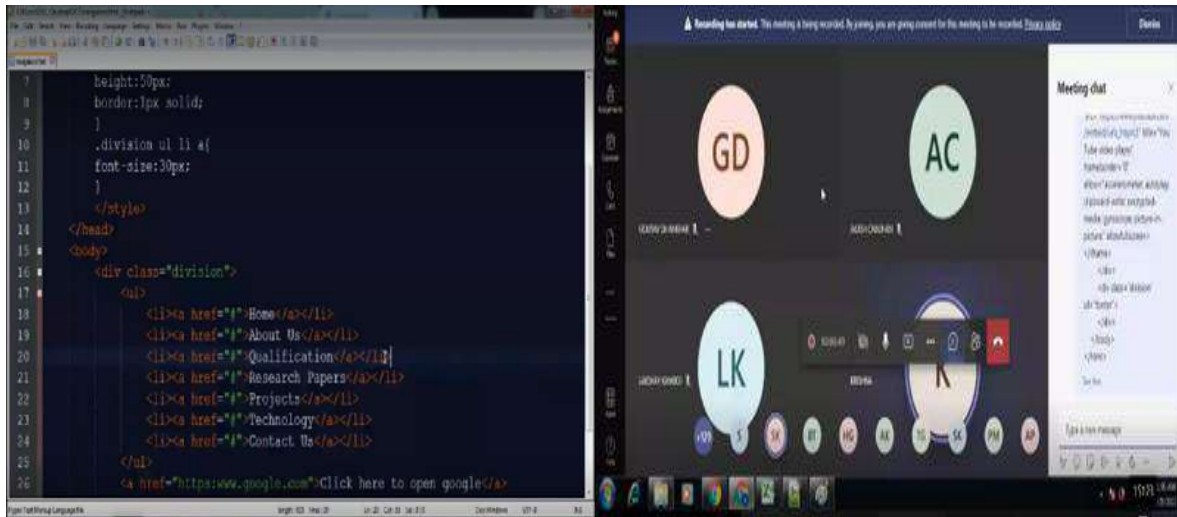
7 height:50px;
8 border:1px solid;
9 }
10 .division ul li a{
11 font-size:30px;
12 }
13 </style>
14 </head>
15 <body>
16 <div class="division">
17 <ul>
18 <li><a href="#">Home</a></li>
19 <li><a href="#">About Us</a></li>
20 <li><a href="#">Qualification</a></li>
21 <li><a href="#">Research Papers</a></li>
22 <li><a href="#">Projects</a></li>
23 <li><a href="#">Technology</a></li>
24 <li><a href="#">Contact Us</a></li>
25 </ul>
26 <a href="https:www.google.com">Click here to open google</a>

Recording has started. This meeting is being recorded. By joining, you are giving consent for this meeting to be recorded. Privacy policy

Dismiss

Meeting chat

GD

AC

LK

K

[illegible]

Type a new message

15:13